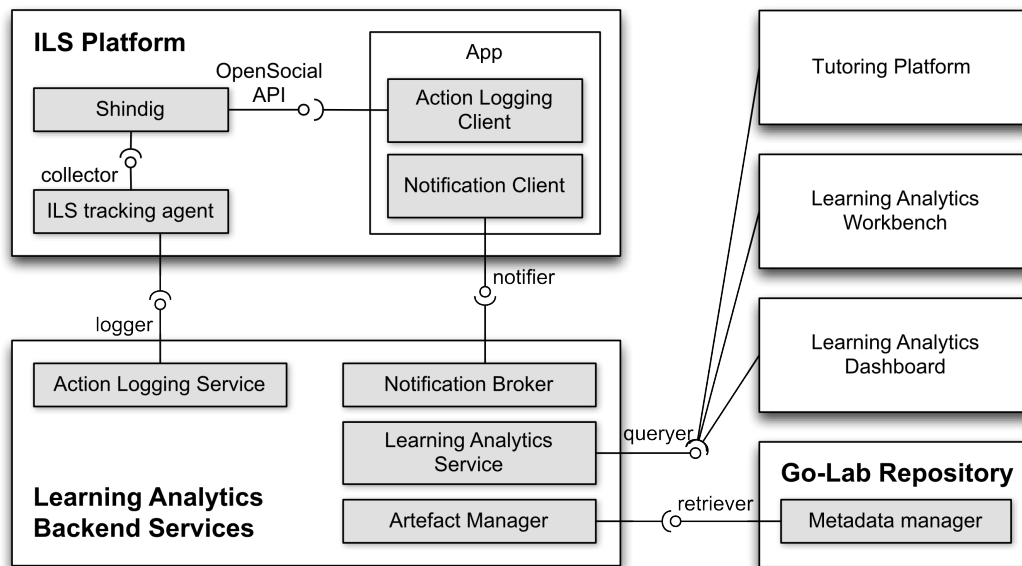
ILS Platform

OpenSocial API

Shindig

App

Action Logging Client

Notification Client

collector

ILS tracking agent

Tutoring Platform

Learning Analytics Workbench

notifier

logger

Learning Analytics Dashboard

Action Logging Service

Notification Broker

Learning Analytics Service

queryer

Go-Lab Repository

Learning Analytics Backend Services

Artefact Manager

retriever

Metadata manager